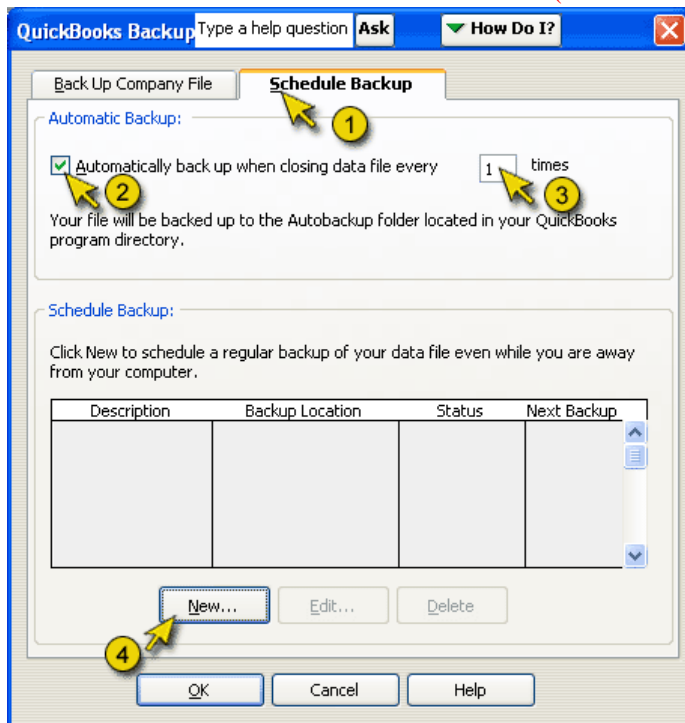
QuickBooks Backup Type a help question Ask How Do I?

Back Up Company File

Schedule Backup

1

Automatic Backup:

Automatically back up when closing data file every 1 times

2

3

Your file will be backed up to the Autobackup folder located in your QuickBooks program directory.

Schedule Backup:

Click New to schedule a regular backup of your data file even while you are away from your computer.

| Description | Backup Location | Status | Next Backup |
|---|---|---|---|
| | | | |

New...

Edit...

Delete

4

OK

Cancel

Help